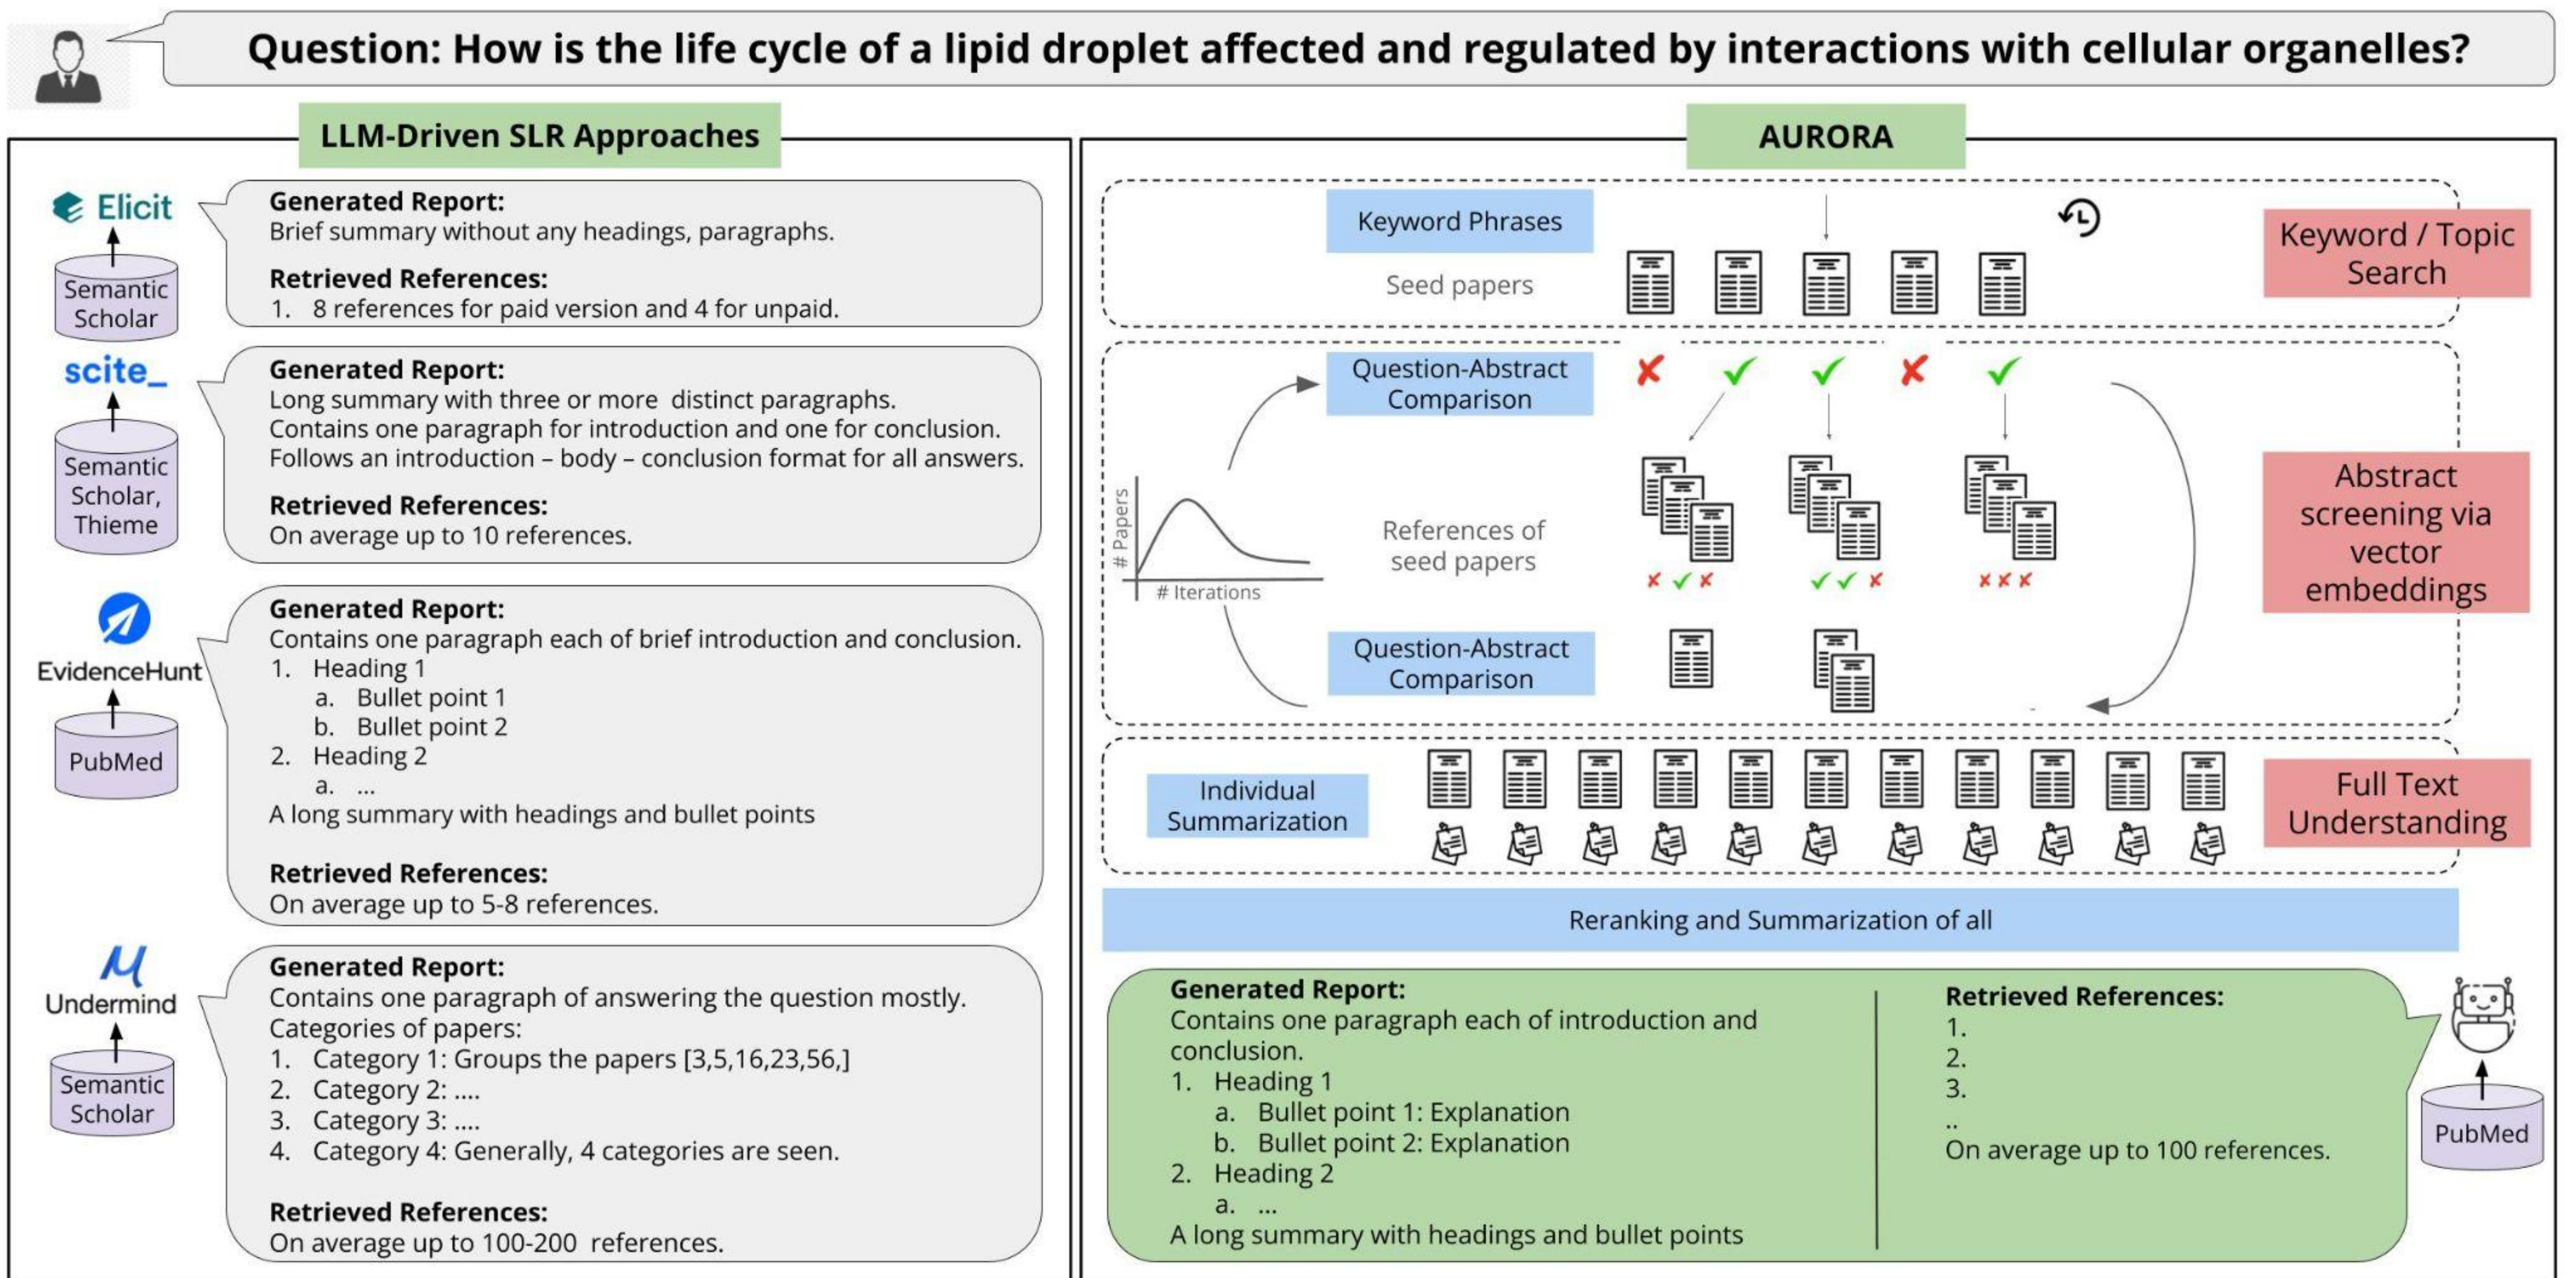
Question: How is the life cycle of a lipid droplet affected and regulated by interactions with cellular organelles?

LLM-Driven SLR Approaches

Elicit

Semantic Scholar

Generated Report:
Brief summary without any headings, paragraphs.

Retrieved References:
1. 8 references for paid version and 4 for unpaid.

scite_

Semantic Scholar, Thieme

Generated Report:
Long summary with three or more distinct paragraphs.
Contains one paragraph for introduction and one for conclusion.
Follows an introduction – body – conclusion format for all answers.

Retrieved References:
On average up to 10 references.

EvidenceHunt

PubMed

Generated Report:
Contains one paragraph each of brief introduction and conclusion.
1. Heading 1
a. Bullet point 1
b. Bullet point 2
2. Heading 2
a. ...
A long summary with headings and bullet points

Retrieved References:
On average up to 5-8 references.

Undermind

Semantic Scholar

Generated Report:
Contains one paragraph of answering the question mostly.
Categories of papers:
1. Category 1: Groups the papers [3,5,16,23,56,]
2. Category 2: ....
3. Category 3: ....
4. Category 4: Generally, 4 categories are seen.

Retrieved References:
On average up to 100-200 references.

AURORA

Keyword Phrases

Seed papers

Keyword / Topic Search

Question-Abstract Comparison

# Papers

# Iterations

References of seed papers

Abstract screening via vector embeddings

Question-Abstract Comparison

Individual Summarization

Full Text Understanding

Reranking and Summarization of all

Generated Report:
Contains one paragraph each of introduction and conclusion.
1. Heading 1
a. Bullet point 1: Explanation
b. Bullet point 2: Explanation
2. Heading 2
a. ...
A long summary with headings and bullet points

Retrieved References:
1.
2.
3.
..
On average up to 100 references.

PubMed